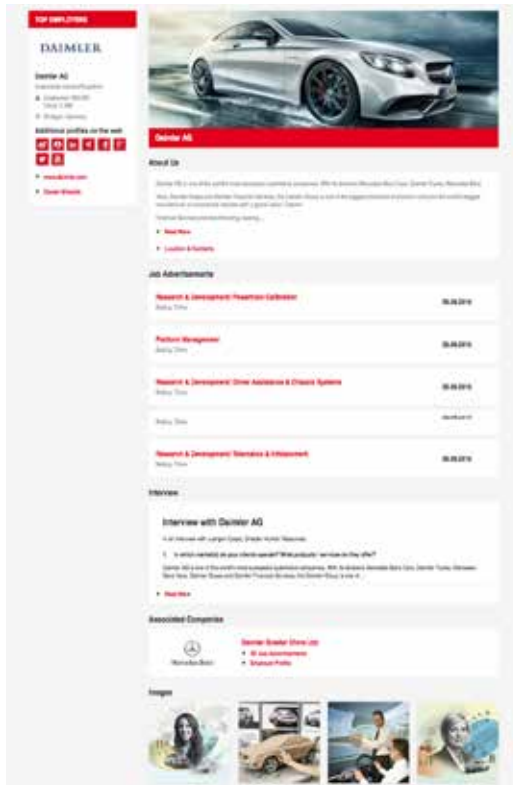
TOP EMPLOYERS

DAIMLER

Daimler AG

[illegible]

Additional profiles on the web

www.daimler.com

Daimler AG

About Us

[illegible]

Read More

Location & Contacts

Job Advertisements

Research & Development: Powertrain Calibration

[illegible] 06.09.2016

Platform Management

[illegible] 06.09.2016

Research & Development: Driver Assistance & Chassis Systems

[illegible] 06.09.2016

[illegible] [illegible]

Research & Development: Telematics & Infotainment

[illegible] 06.09.2016

Interview

Interview with Daimler AG

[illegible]

1. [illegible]

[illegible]

Read More

Associated Companies

Mercedes-Benz

Daimler Greater China Ltd.

All Job Advertisements

Employer Profile

Images